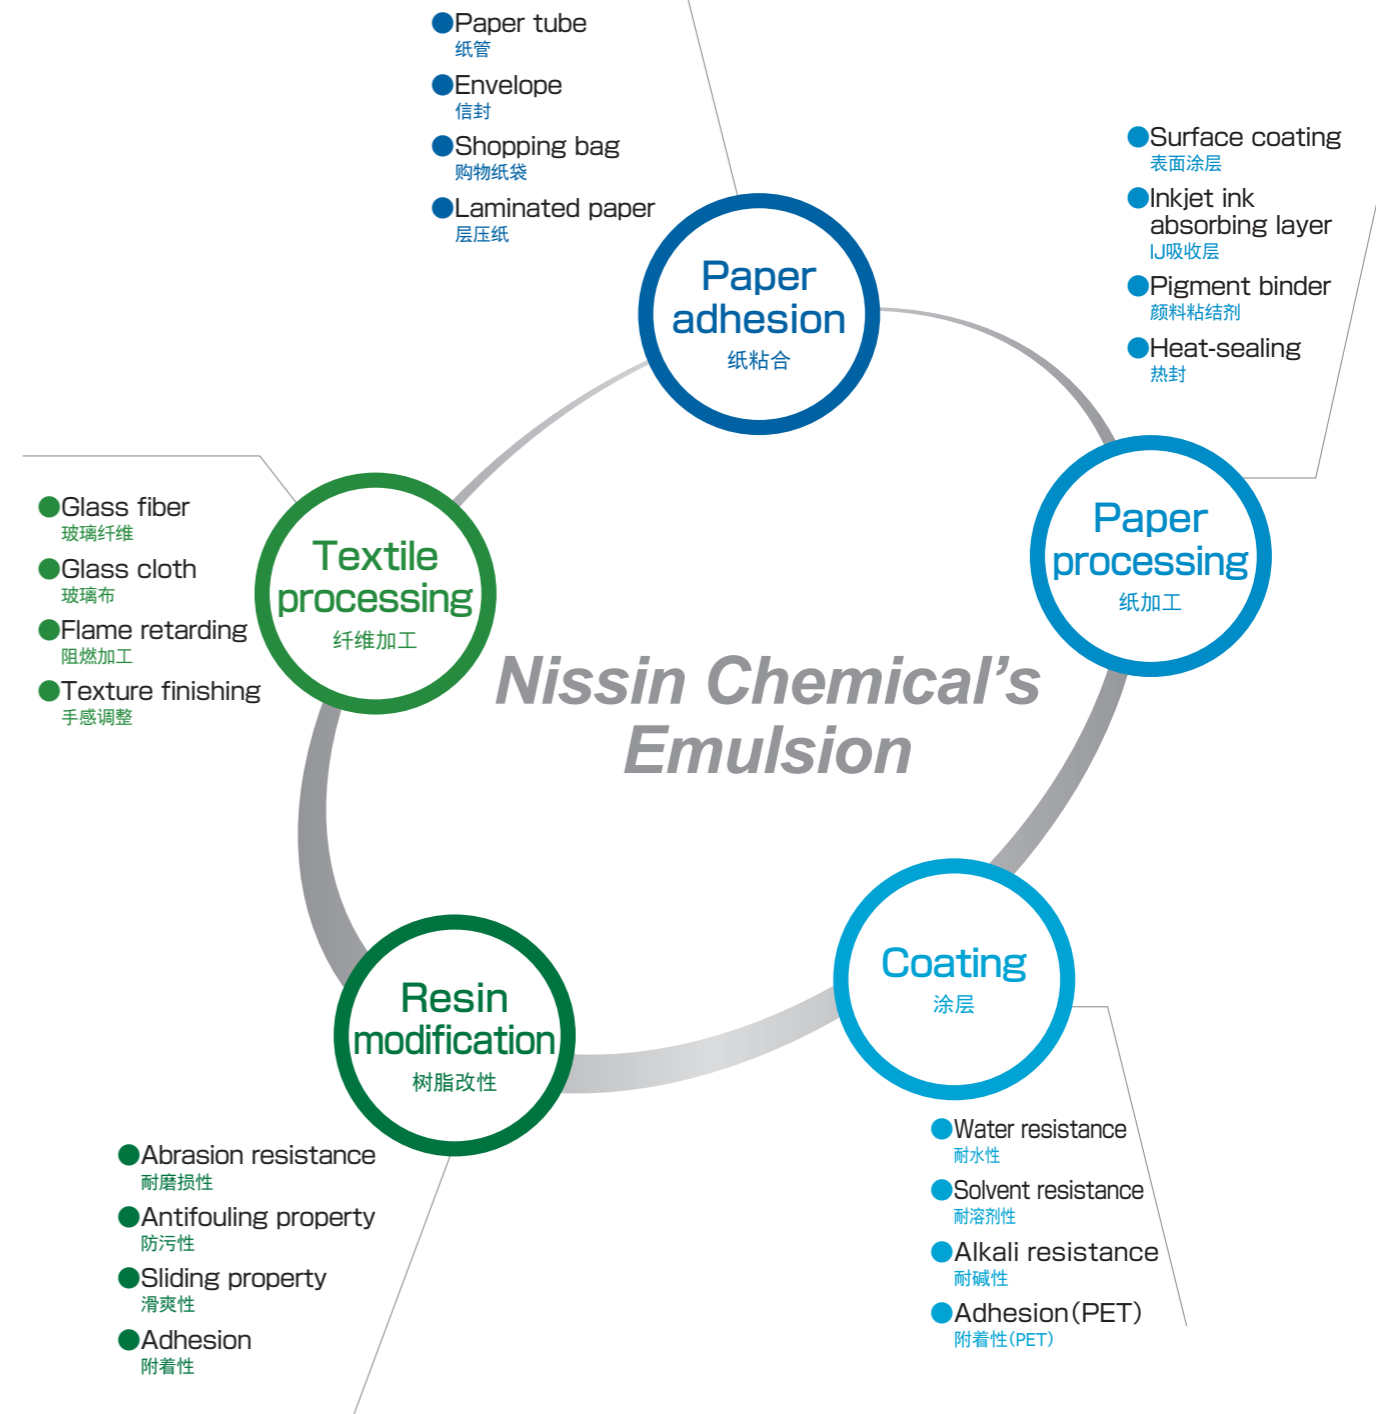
●Paper tube
纸管
●Envelope
信封
●Shopping bag
购物纸袋
●Laminated paper
层压纸

●Surface coating
表面涂层
●Inkjet ink absorbing layer
IJ吸收层
●Pigment binder
颜料粘结剂
●Heat-sealing
热封

Paper adhesion
纸粘合

Paper processing
纸加工

●Glass fiber
玻璃纤维
●Glass cloth
玻璃布
●Flame retarding
阻燃加工
●Texture finishing
手感调整

Textile processing
纤维加工

Nissin Chemical's Emulsion

Coating
涂层

Resin modification
树脂改性

●Abrasion resistance
耐磨损性
●Antifouling property
防污性
●Sliding property
滑爽性
●Adhesion
附着性

●Water resistance
耐水性
●Solvent resistance
耐溶剂性
●Alkali resistance
耐碱性
●Adhesion(PET)
附着性(PET)